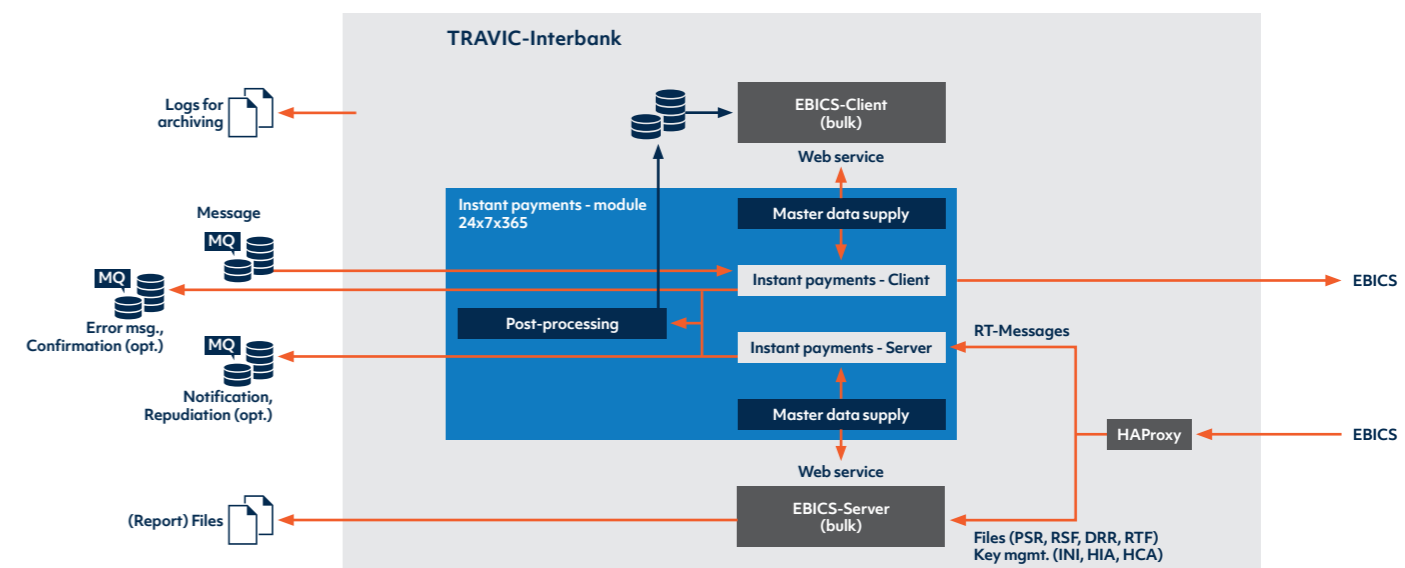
TRAVIC-Interbank

Logs for archiving

EBICS-Client (bulk)

Web service

Instant payments - module 24x7x365

Master data supply

Message

MQ

MQ

Instant payments - Client

EBICS

Error msg., Confirmation (opt.)

Post-processing

RT-Messages

MQ

Instant payments - Server

Notification, Repudiation (opt.)

Master data supply

HAProxy

EBICS

Web service

(Report) Files

EBICS-Server (bulk)

Files (PSR, RSF, DRR, RTF)
Key mgmt. (INI, HIA, HCA)